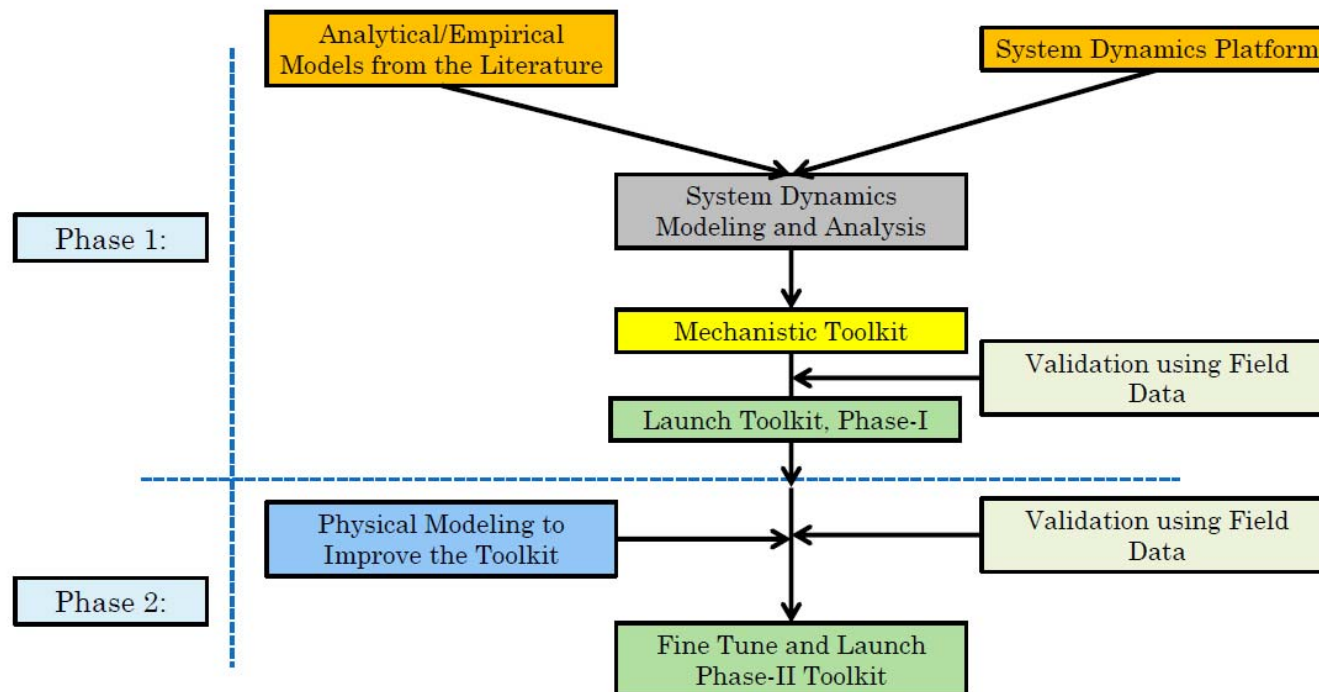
Analytical/Empirical Models from the Literature

System Dynamics Platform

Phase 1:

System Dynamics Modeling and Analysis

Mechanistic Toolkit

Validation using Field Data

Launch Toolkit, Phase-I

Physical Modeling to Improve the Toolkit

Validation using Field Data

Phase 2:

Fine Tune and Launch Phase-II Toolkit